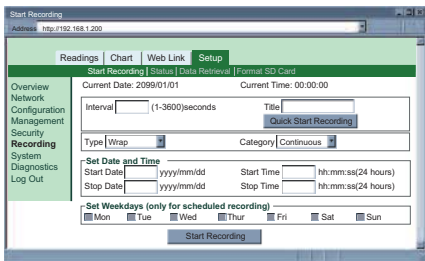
Start Recording
Address http://192.168.1.200

Readings | Chart | Web Link | Setup
Start Recording | Status | Data Retrieval | Format SD Card

Overview
Network Configuration
Management
Security
Recording
System
Diagnostics
Log Out

Current Date: 2099/01/01
Current Time: 00:00:00

Interval (1-3600)seconds
Title
Quick Start Recording

Type Wrap
Category Continuous

Set Date and Time
Start Date yyyy/mm/dd
Start Time hh:mm:ss(24 hours)
Stop Date yyyy/mm/dd
Stop Time hh:mm:ss(24 hours)

Set Weekdays (only for scheduled recording)
Mon Tue Wed Thur Fri Sat Sun

Start Recording